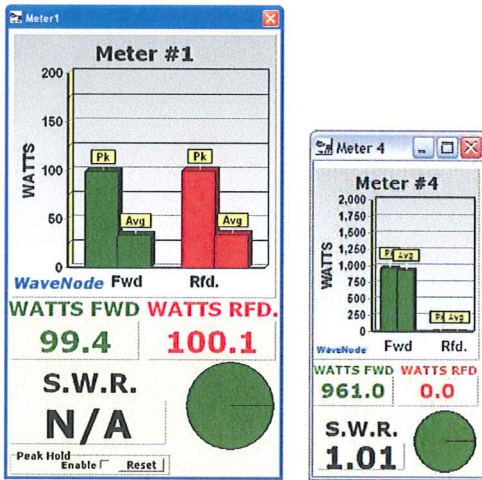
Meter1

Meter #1

200
150
100
50
0

WATTS

Pk
Avg
Pk
Avg

WaveNode
Fwd
Rfd.

WATTS FWD
WATTS RFD.
99.4
100.1

S.W.R.
N/A

Peak Hold
Enable
Reset

Meter 4

Meter #4

2,000
1,750
1,500
1,250
1,000
750
500
250
0

WATTS

Pk
Avg
Pk
Avg

WaveNode
Fwd
Rfd.

WATTS FWD
WATTS RFD
961.0
0.0

S.W.R.
1.01